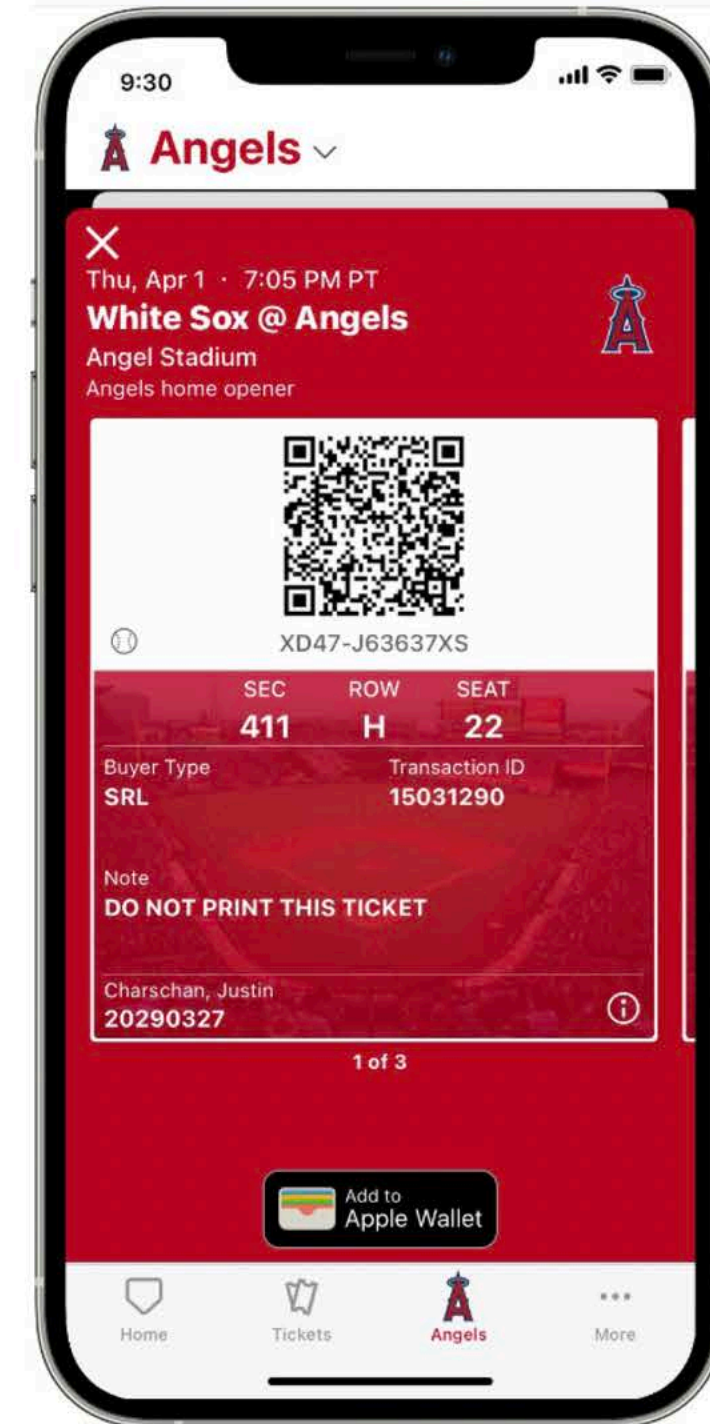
9:30

Angels

Thu, Apr 1 · 7:05 PM PT
White Sox @ Angels
Angel Stadium
Angels home opener

XD47-J63637XS

| SEC | ROW | SEAT |
|---|---|---|
| 411 | H | 22 |

Buyer Type
SRL

Transaction ID
15031290

Note
DO NOT PRINT THIS TICKET

Charschan, Justin
20290327

1 of 3

Add to
Apple Wallet

Home
Tickets
Angels
More